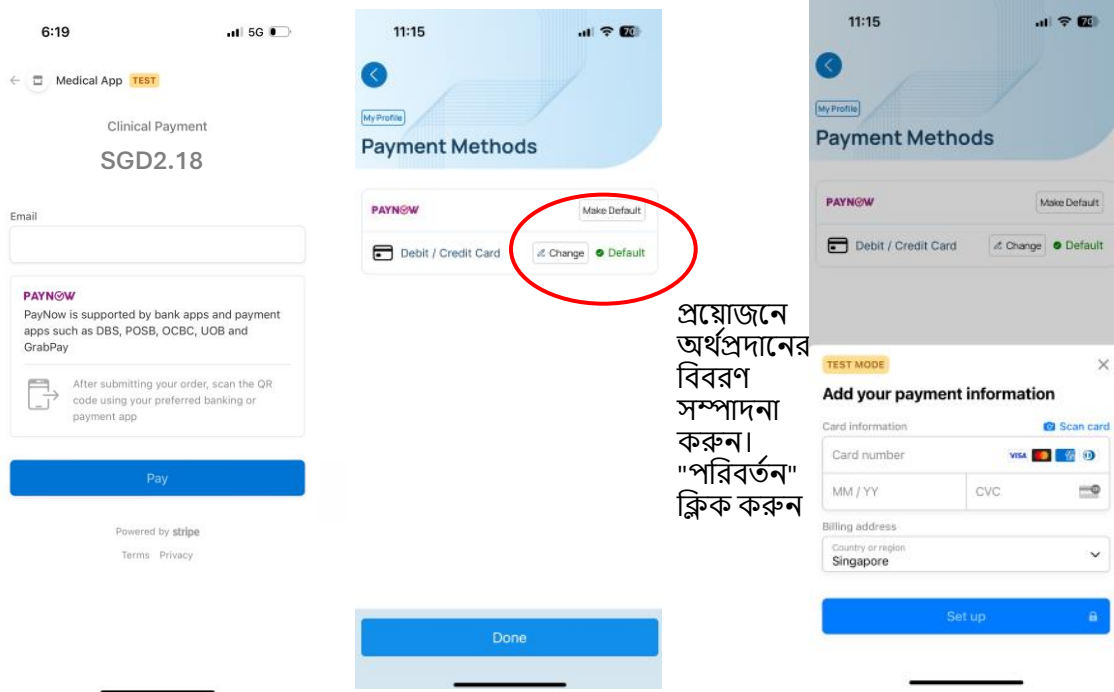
6:19 5G

Medical App TEST

Clinical Payment

SGD2.18

Email

PAYNOW

PayNow is supported by bank apps and payment apps such as DBS, POSB, OCBC, UOB and GrabPay

After submitting your order, scan the QR code using your preferred banking or payment app

Pay

Powered by stripe

Terms Privacy

11:15 70

My Profile

Payment Methods

PAYNOW

Make Default

Debit / Credit Card

Change

Default

Done

প্রয়োজনে অর্থপ্রদানের বিবরণ সম্পাদনা করুন। "পরিবর্তন" ক্লিক করুন

11:15 70

My Profile

Payment Methods

PAYNOW

Make Default

Debit / Credit Card

Change

Default

TEST MODE

Add your payment information

Card information

Scan card

Card number

MM / YY

CVC

Billing address

Country or region

Singapore

Set up